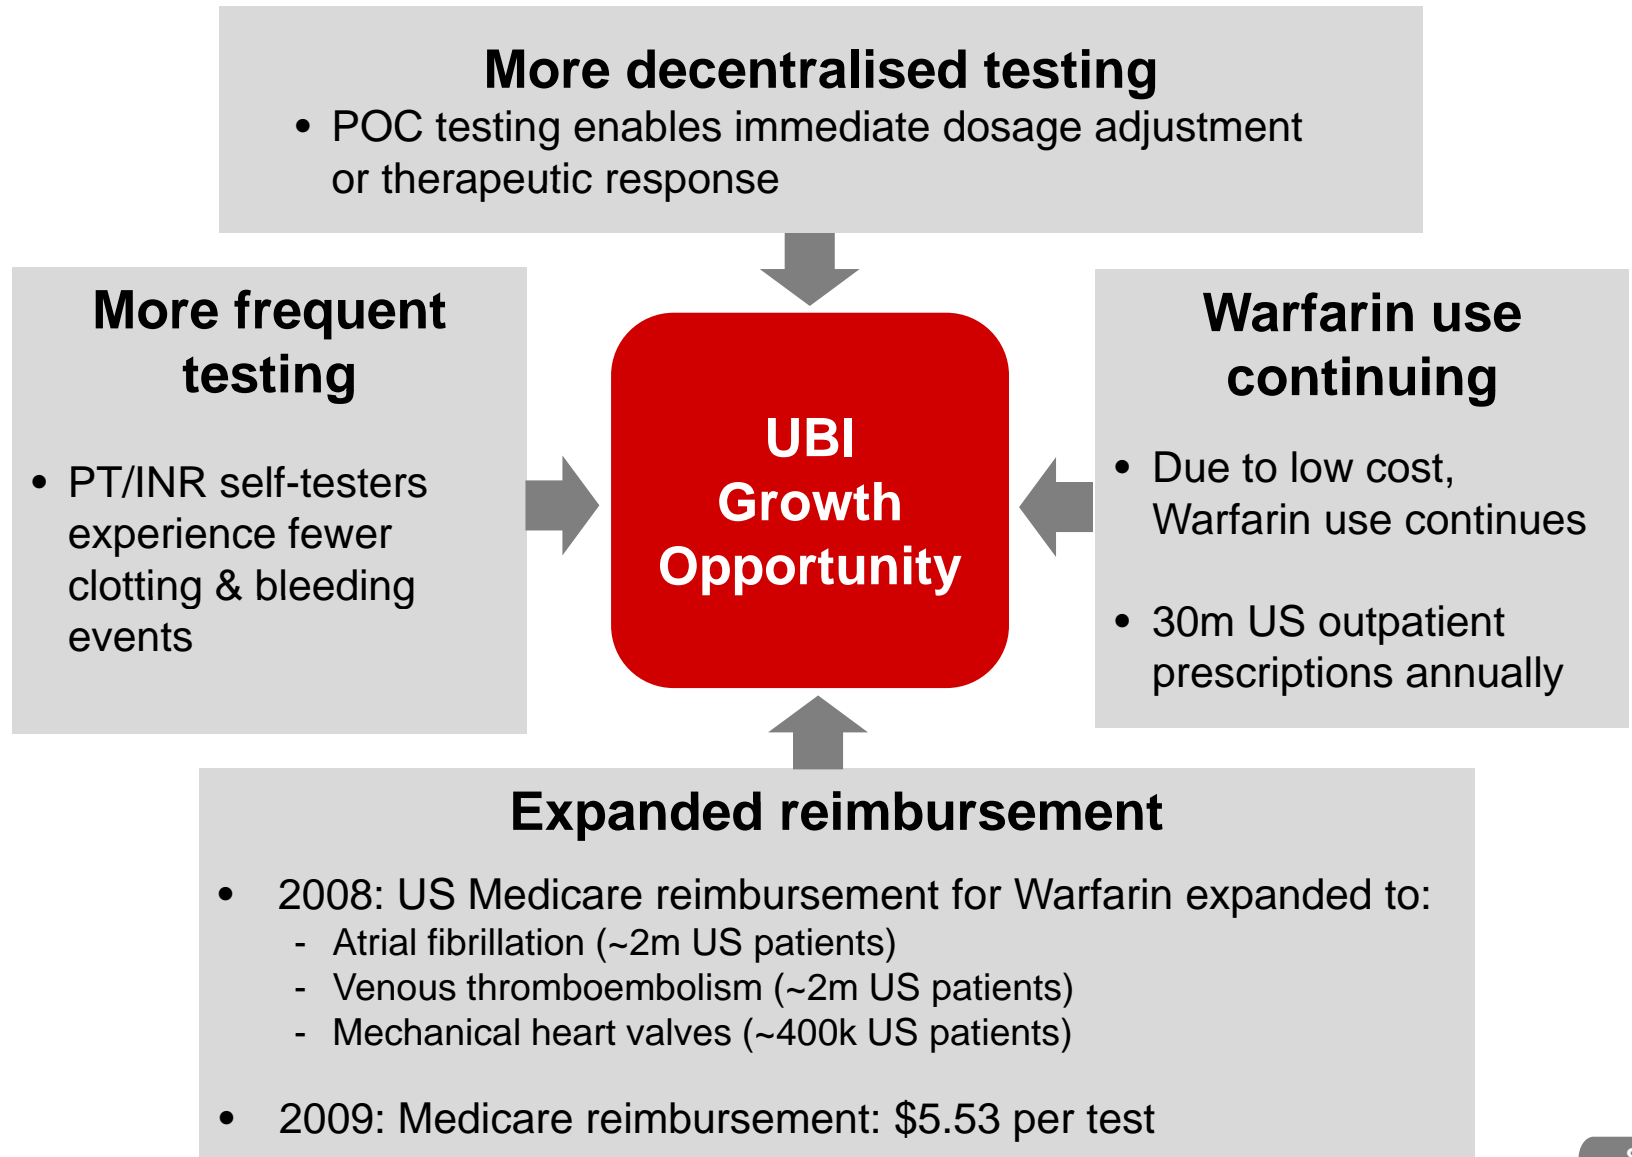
More decentralised testing

• POC testing enables immediate dosage adjustment or therapeutic response

More frequent testing

• PT/INR self-testers experience fewer clotting & bleeding events

UBI Growth Opportunity

Warfarin use continuing

• Due to low cost, Warfarin use continues

• 30m US outpatient prescriptions annually

Expanded reimbursement

• 2008: US Medicare reimbursement for Warfarin expanded to:
- Atrial fibrillation (~2m US patients)
- Venous thromboembolism (~2m US patients)
- Mechanical heart valves (~400k US patients)

• 2009: Medicare reimbursement: $5.53 per test